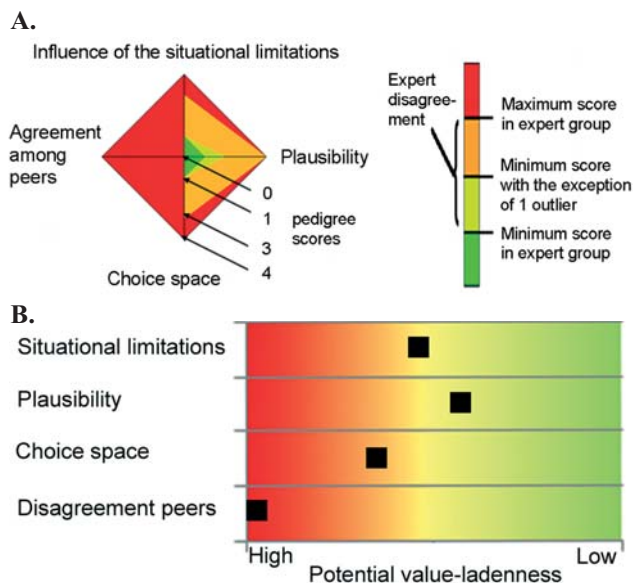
A.

Influence of the situational limitations

Agreement among peers

Plausibility

Choice space

0

1

3

4

pedigree scores

Expert disagreement

Maximum score in expert group

Minimum score with the exception of 1 outlier

Minimum score in expert group

B.

Situational limitations

Plausibility

Choice space

Disagreement peers

High

Low

Potential value-ladenness